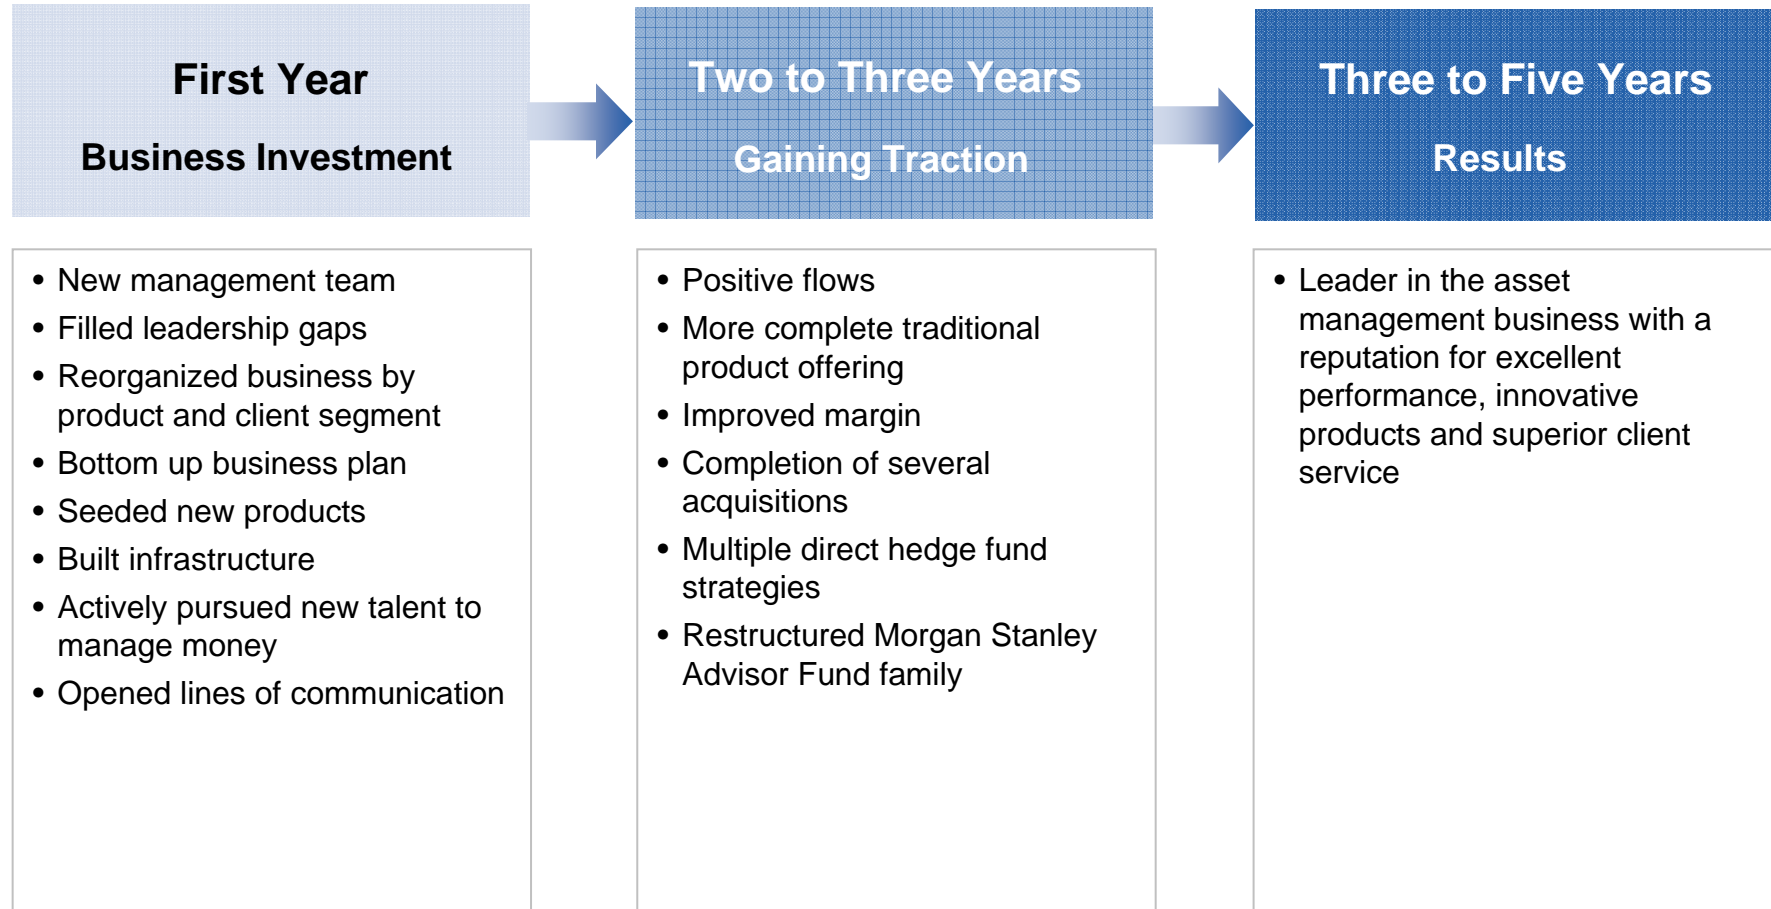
First Year

Business Investment

Two to Three Years

Gaining Traction

Three to Five Years

Results

- New management team
- Filled leadership gaps
- Reorganized business by product and client segment
- Bottom up business plan
- Seeded new products
- Built infrastructure
- Actively pursued new talent to manage money
- Opened lines of communication

- Positive flows
- More complete traditional product offering
- Improved margin
- Completion of several acquisitions
- Multiple direct hedge fund strategies
- Restructured Morgan Stanley Advisor Fund family

- Leader in the asset management business with a reputation for excellent performance, innovative products and superior client service